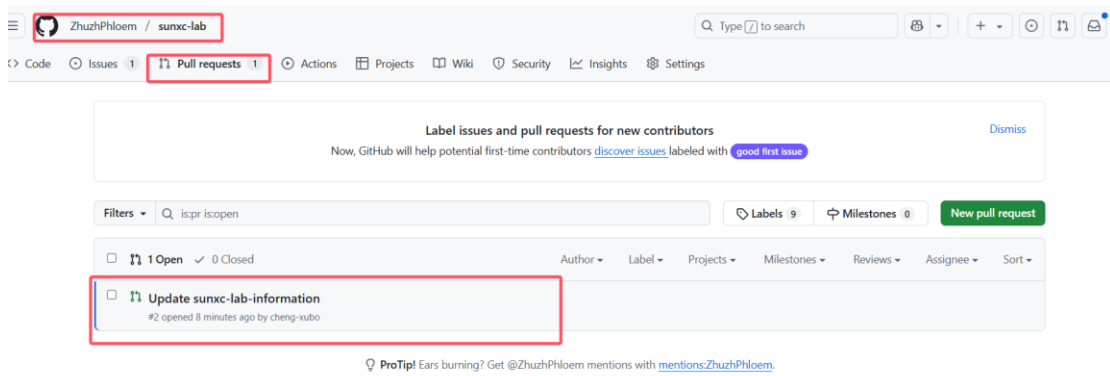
ZhuzhPhloem / sunxc-lab

Type / to search

Code Issues 1 Pull requests 1 Actions Projects Wiki Security Insights Settings

Label issues and pull requests for new contributors
Now, GitHub will help potential first-time contributors discover issues labeled with good first issue

Dismiss

Filters is:pr is:open

Labels 9 Milestones 0 New pull request

1 Open 0 Closed Author Label Projects Milestones Reviews Assignee Sort

Update sunxc-lab-information
#2 opened 8 minutes ago by cheng-xubo

ProTip! Ears burning? Get @ZhuzhPhloem mentions with mentions:ZhuzhPhloem.